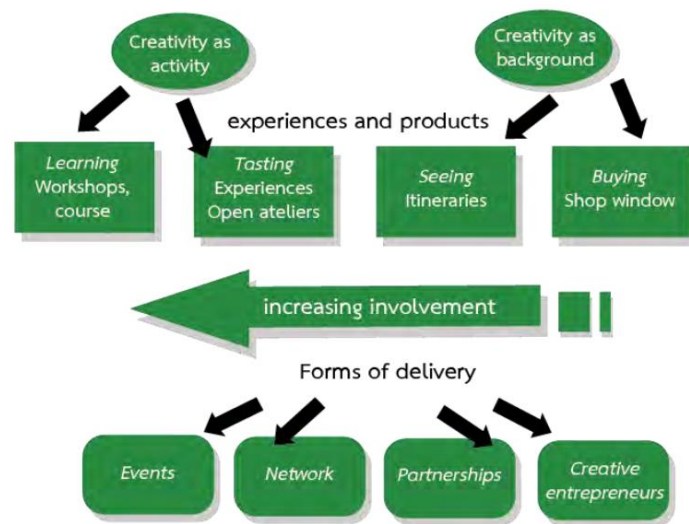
Creativity as activity

Creativity as background

experiences and products

*Learning*
Workshops, course

*Tasting*
Experiences
Open ateliers

*Seeing*
Itineraries

*Buying*
Shop window

increasing involvement

Forms of delivery

*Events*

*Network*

*Partnerships*

*Creative entrepreneurs*